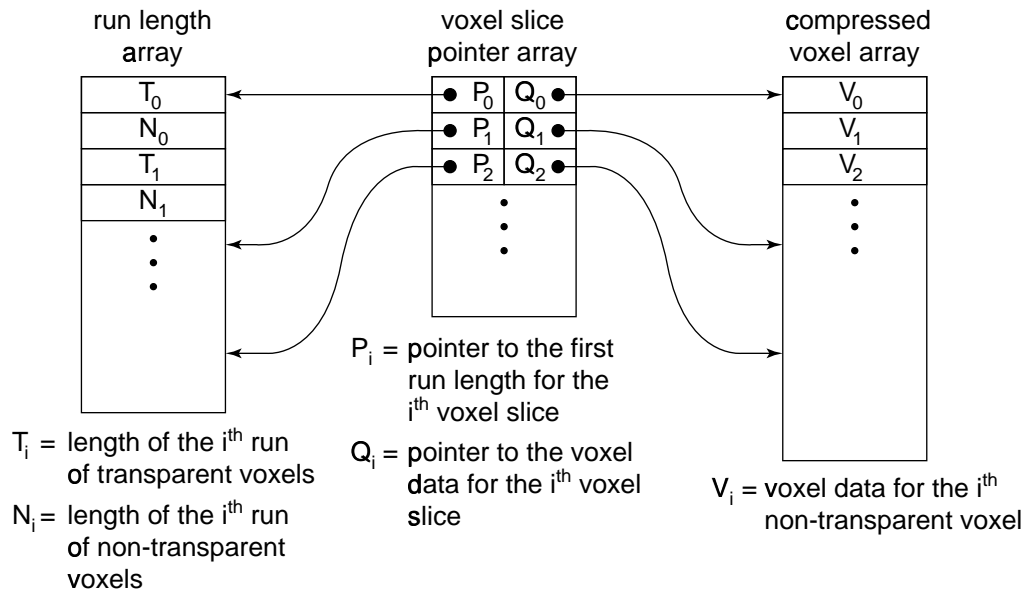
run length array

voxel slice pointer array

compressed voxel array

$T_0$
$N_0$
$T_1$
$N_1$

$P_0$ $Q_0$
$P_1$ $Q_1$
$P_2$ $Q_2$

$V_0$
$V_1$
$V_2$

$P_i$ = pointer to the first run length for the $i^{th}$ voxel slice

$Q_i$ = pointer to the voxel data for the $i^{th}$ voxel slice

$T_i$ = length of the $i^{th}$ run of transparent voxels

$N_i$ = length of the $i^{th}$ run of non-transparent voxels

$V_i$ = voxel data for the $i^{th}$ non-transparent voxel